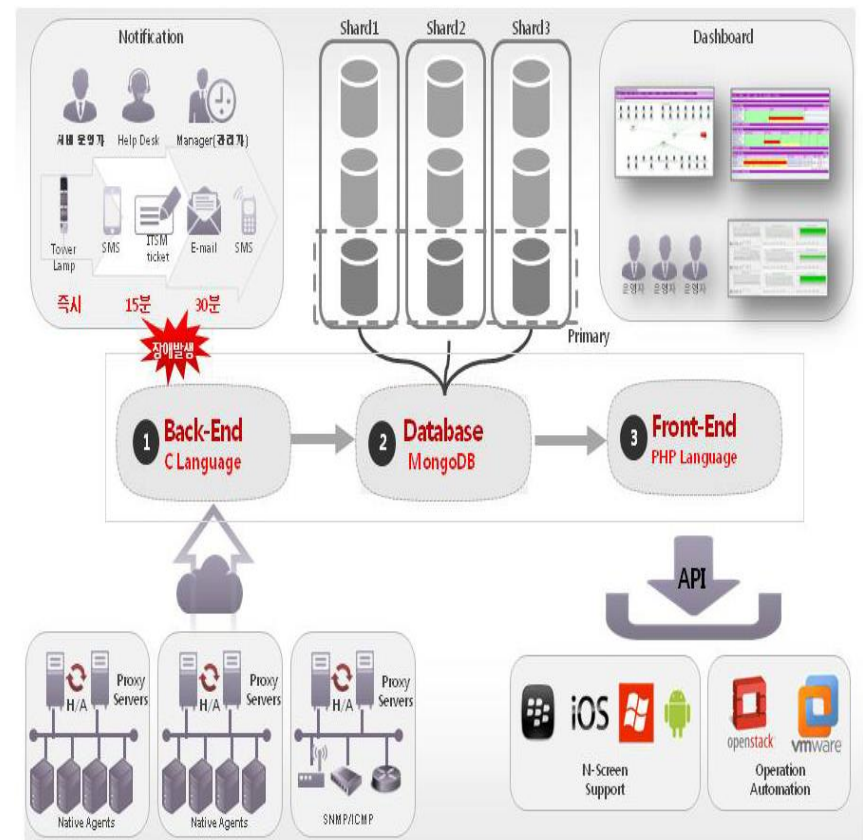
Notification

서비 운영자 Help Desk Manager(관리자)

Tower Lamp SMS ITSM ticket E-mail SMS

즉시 15분 30분

장애발생

Shard1 Shard2 Shard3

Primary

Dashboard

운영자 운영자 운영자

1 Back-End C Language

2 Database MongoDB

3 Front-End PHP Language

API

Proxy Servers H/A Native Agents

Proxy Servers H/A Native Agents

Proxy Servers H/A SNMP/ICMP

iOS

N-Screen Support

openstack vmware

Operation Automation